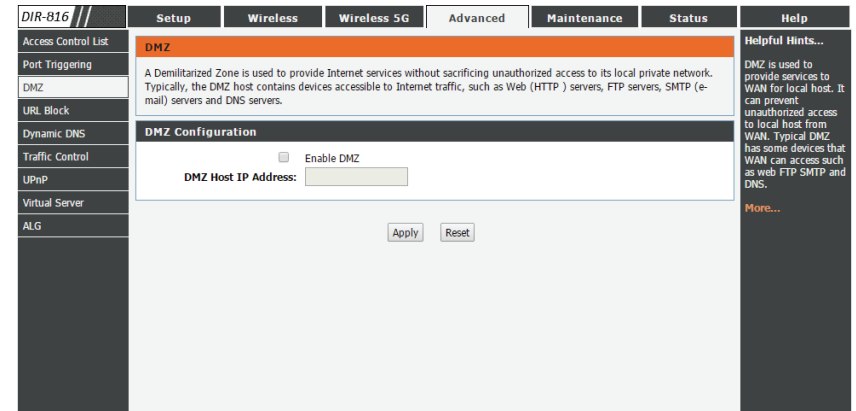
DIR-816

Setup | Wireless | Wireless 5G | Advanced | Maintenance | Status | Help

Access Control List
Port Triggering
DMZ
URL Block
Dynamic DNS
Traffic Control
UPnP
Virtual Server
ALG

DMZ

A Demilitarized Zone is used to provide Internet services without sacrificing unauthorized access to its local private network. Typically, the DMZ host contains devices accessible to Internet traffic, such as Web (HTTP ) servers, FTP servers, SMTP (e-mail) servers and DNS servers.

DMZ Configuration

Enable DMZ

DMZ Host IP Address:

Apply Reset

Helpful Hints...

DMZ is used to provide services to WAN for local host. It can prevent unauthorized access to local host from WAN. Typical DMZ has some devices that WAN can access such as web FTP SMTP and DNS.

More...